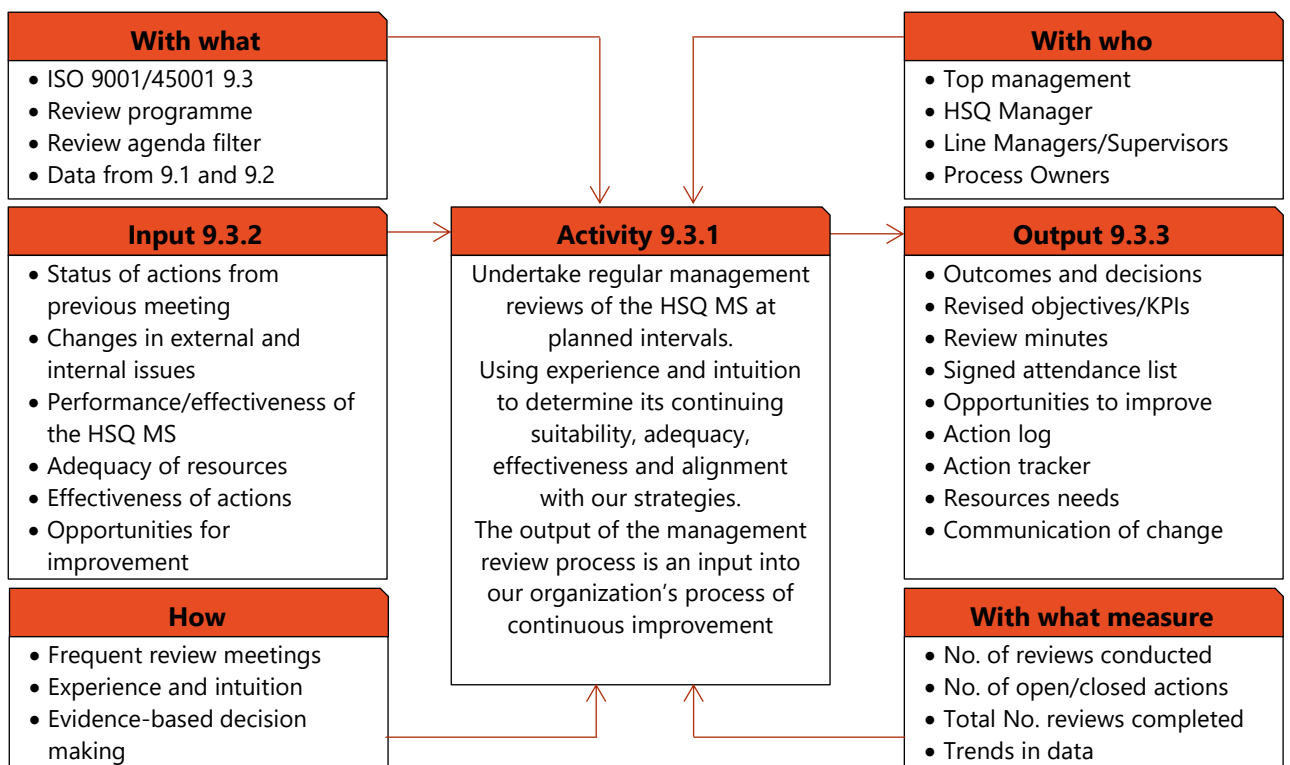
With what
- ISO 9001/45001 9.3
- Review programme
- Review agenda filter
- Data from 9.1 and 9.2

With who
- Top management
- HSQ Manager
- Line Managers/Supervisors
- Process Owners

Input 9.3.2
- Status of actions from previous meeting
- Changes in external and internal issues
- Performance/effectiveness of the HSQ MS
- Adequacy of resources
- Effectiveness of actions
- Opportunities for improvement

Activity 9.3.1
Undertake regular management reviews of the HSQ MS at planned intervals.
Using experience and intuition to determine its continuing suitability, adequacy, effectiveness and alignment with our strategies.
The output of the management review process is an input into our organization's process of continuous improvement

Output 9.3.3
- Outcomes and decisions
- Revised objectives/KPIs
- Review minutes
- Signed attendance list
- Opportunities to improve
- Action log
- Action tracker
- Resources needs
- Communication of change

How
- Frequent review meetings
- Experience and intuition
- Evidence-based decision making

With what measure
- No. of reviews conducted
- No. of open/closed actions
- Total No. reviews completed
- Trends in data